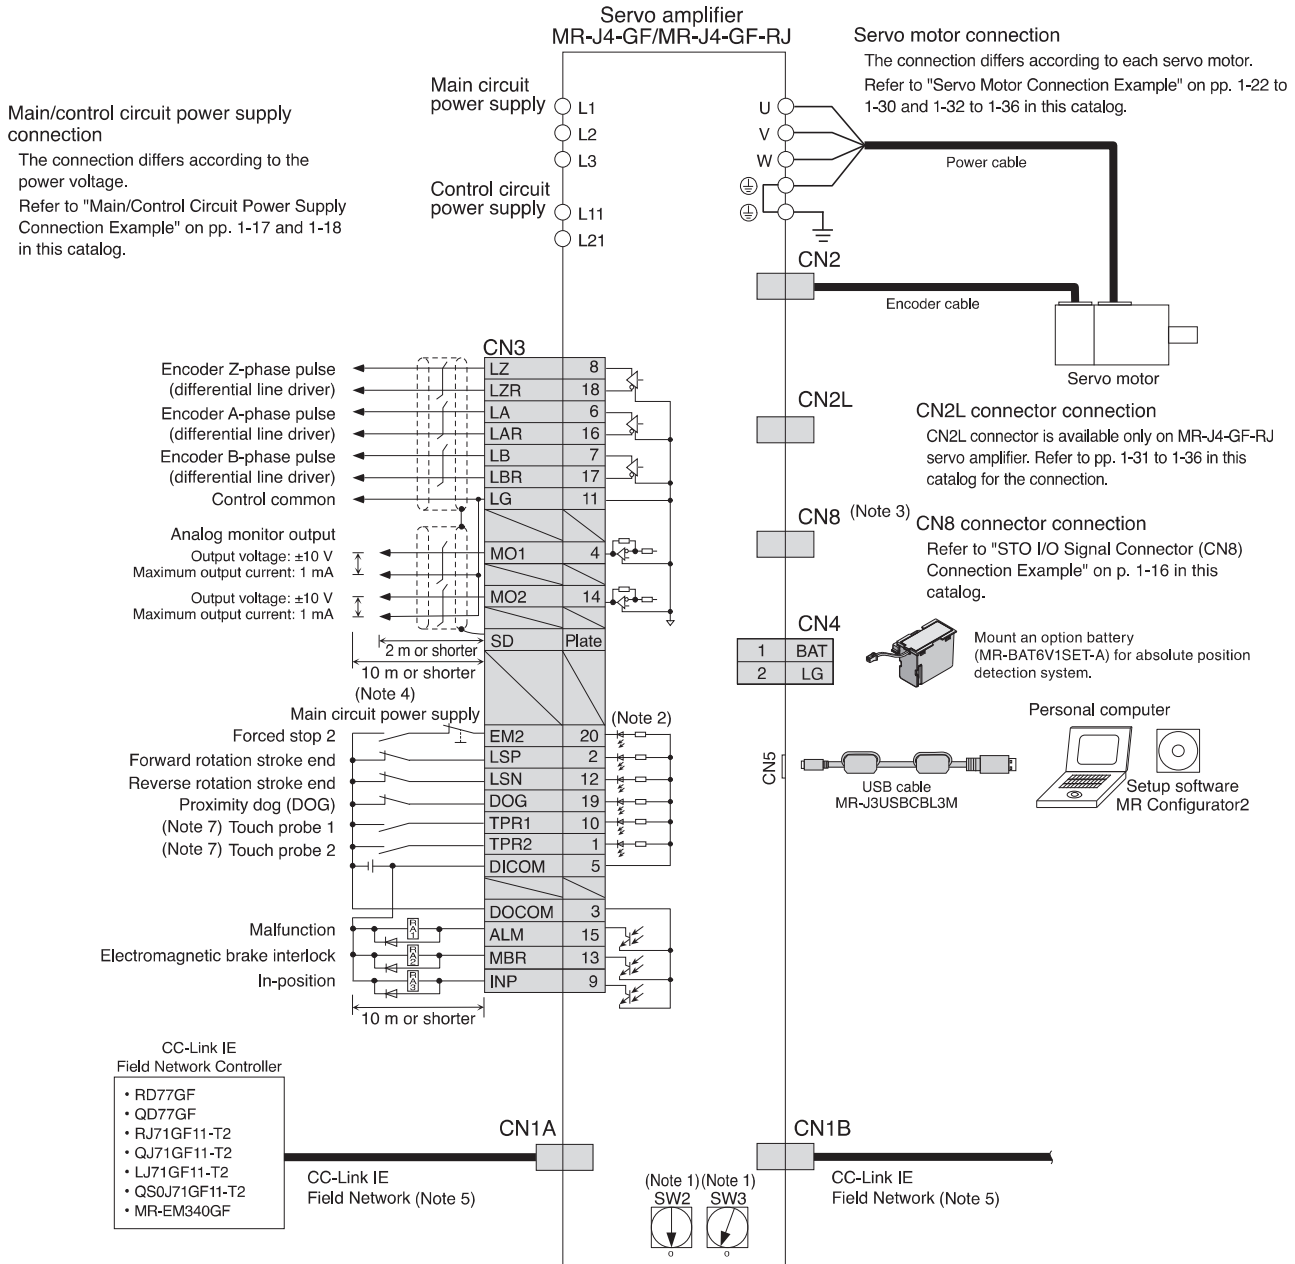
Servo amplifier
MR-J4-GF/MR-J4-GF-RJ

Servo motor connection
The connection differs according to each servo motor. Refer to "Servo Motor Connection Example" on pp. 1-22 to 1-30 and 1-32 to 1-36 in this catalog.

Main/control circuit power supply connection
The connection differs according to the power voltage.
Refer to "Main/Control Circuit Power Supply Connection Example" on pp. 1-17 and 1-18 in this catalog.

Main circuit power supply
L1
L2
L3
Control circuit power supply
L11
L21

U
V
W
Power cable

CN2
Encoder cable
Servo motor

CN3

| | |
|---|---|
| LZ | 8 |
| LZR | 18 |
| LA | 6 |
| LAR | 16 |
| LB | 7 |
| LBR | 17 |
| LG | 11 |
| MO1 | 4 |
| MO2 | 14 |
| SD | Plate |
| EM2 | 20 |
| LSP | 2 |
| LSN | 12 |
| DOG | 19 |
| TPR1 | 10 |
| TPR2 | 1 |
| DICOM | 5 |
| DOCOM | 3 |
| ALM | 15 |
| MBR | 13 |
| INP | 9 |

Encoder Z-phase pulse (differential line driver)
Encoder A-phase pulse (differential line driver)
Encoder B-phase pulse (differential line driver)
Control common
Analog monitor output
Output voltage: ±10 V
Maximum output current: 1 mA
Output voltage: ±10 V
Maximum output current: 1 mA
2 m or shorter
10 m or shorter
(Note 4)
Main circuit power supply
Forced stop 2
Forward rotation stroke end
Reverse rotation stroke end
Proximity dog (DOG)
(Note 7) Touch probe 1
(Note 7) Touch probe 2
(Note 2)
Malfunction
Electromagnetic brake interlock
In-position
RA1
RA2
RA3
10 m or shorter

CN2L
CN2L connector connection
CN2L connector is available only on MR-J4-GF-RJ servo amplifier. Refer to pp. 1-31 to 1-36 in this catalog for the connection.

CN8 (Note 3) CN8 connector connection
Refer to "STO I/O Signal Connector (CN8) Connection Example" on p. 1-16 in this catalog.

CN4
| | |
|---|---|
| 1 | BAT |
| 2 | LG |

Mount an option battery (MR-BAT6V1SET-A) for absolute position detection system.

Personal computer
CN5
USB cable
MR-J3USBCBL3M
Setup software
MR Configurator2

CC-Link IE
Field Network Controller
• RD77GF
• QD77GF
• RJ71GF11-T2
• QJ71GF11-T2
• LJ71GF11-T2
• QS0J71GF11-T2
• MR-EM340GF

CN1A
CC-Link IE
Field Network (Note 5)
(Note 1) (Note 1)
SW2 SW3
CN1B
CC-Link IE
Field Network (Note 5)